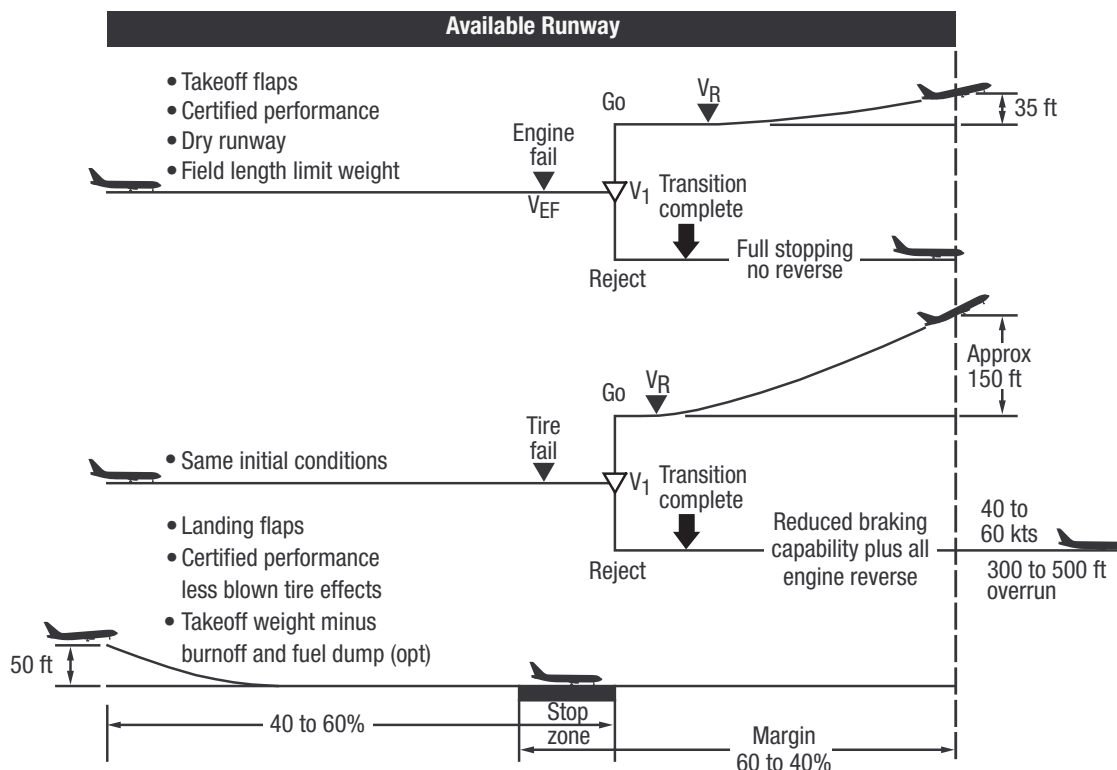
Available Runway

• Takeoff flaps
• Certified performance
• Dry runway
• Field length limit weight

Engine fail
$V_{EF}$
$V_1$
Go
$V_R$
35 ft
Transition complete
Full stopping no reverse
Reject

• Same initial conditions

Tire fail
$V_1$
Go
$V_R$
Approx 150 ft
Transition complete
Reduced braking capability plus all engine reverse
Reject
40 to 60 kts
300 to 500 ft overrun

• Landing flaps
• Certified performance less blown tire effects
• Takeoff weight minus burnoff and fuel dump (opt)

50 ft
40 to 60%
Stop zone
Margin 60 to 40%